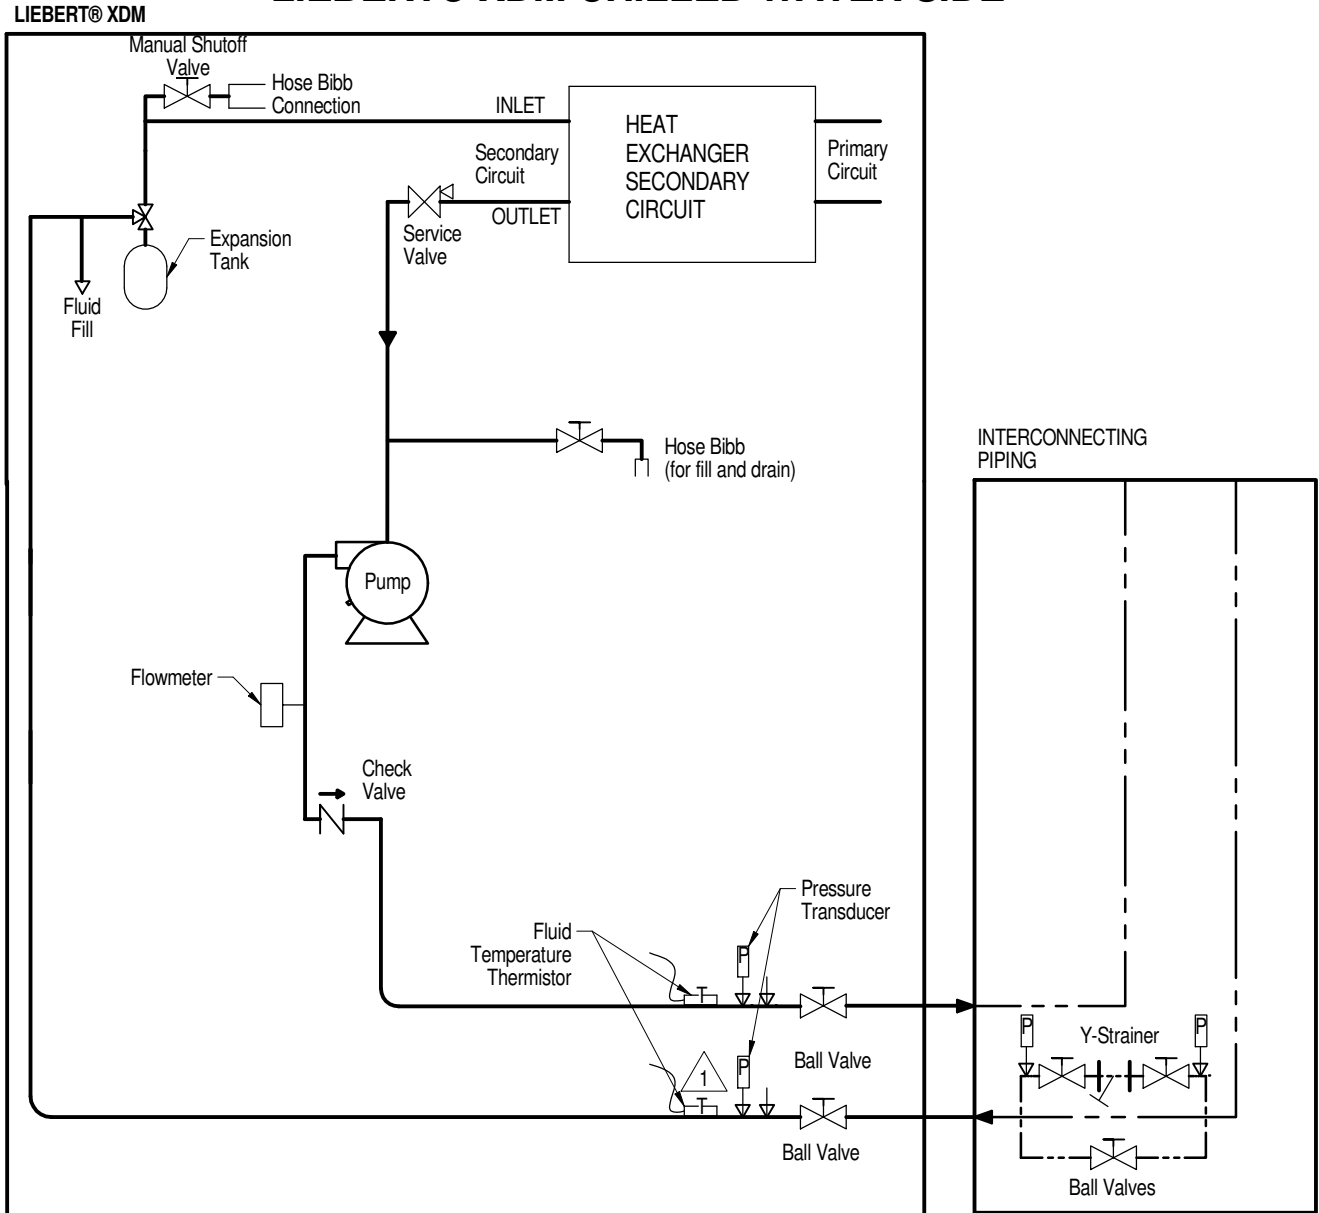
LIEBERT® XDM

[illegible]

Manual Shutoff Valve

Hose Bibb Connection

INLET

HEAT EXCHANGER SECONDARY CIRCUIT

Secondary Circuit

Primary Circuit

OUTLET

Service Valve

Expansion Tank

Fluid Fill

Hose Bibb (for fill and drain)

INTERCONNECTING PIPING

Pump

Flowmeter

Check Valve

Pressure Transducer

Fluid Temperature Thermistor

P

P

Y-Strainer

P

Ball Valve

1

P

Ball Valve

Ball Valves